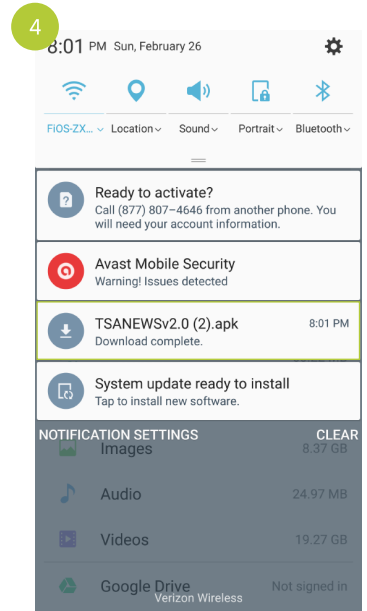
4

8:01 PM Sun, February 26

FiOS-ZX... Location Sound Portrait Bluetooth

Ready to activate?
Call (877) 807–4646 from another phone. You will need your account information.

Avast Mobile Security
Warning! Issues detected

TSANEWSv2.0 (2).apk 8:01 PM
Download complete.

System update ready to install
Tap to install new software.

NOTIFICATION SETTINGS CLEAR

Images 8.37 GB

Audio 24.97 MB

Videos 19.27 GB

Google Drive Not signed in

Verizon Wireless